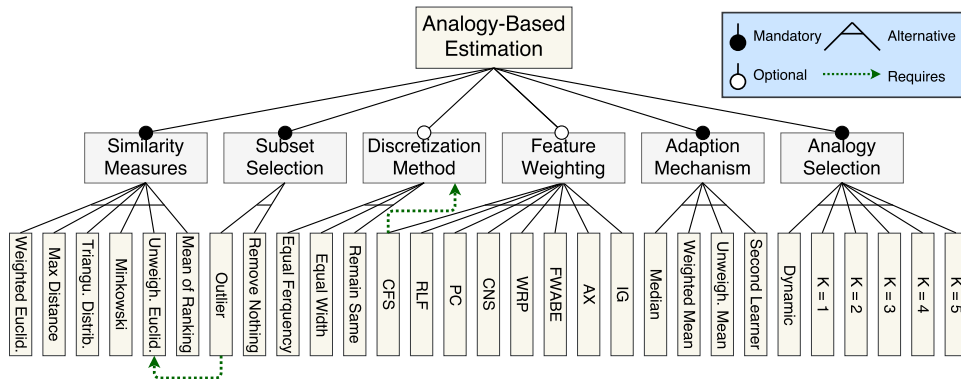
Analogy-Based Estimation

Mandatory
Alternative
Optional
Requires

Similarity Measures
Subset Selection
Discretization Method
Feature Weighting
Adaption Mechanism
Analogy Selection

Weighted Euclid.
Max Distance
Triangu. Distrib.
Minkowski
Unweigh. Euclid.
Mean of Ranking
Outlier
Remove Nothing
Equal Ferquency
Equal Width
Remain Same
CFS
RLF
PC
CNS
WRP
FWABE
AX
IG
Median
Weighted Mean
Unweigh. Mean
Second Learner
Dynamic
K = 1
K = 2
K = 3
K = 4
K = 5